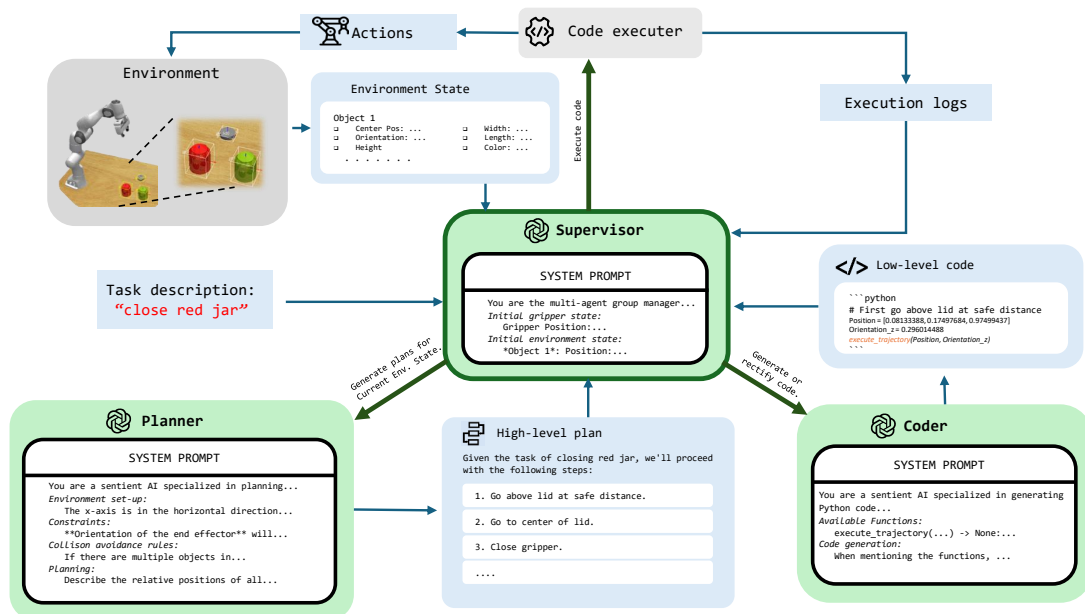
Actions

Code executer

Environment

Environment State

Object 1
Center Pos: ...
Orientation: ...
Height
. . . . . . .
Width: ...
Length: ...
Color: ...

Execute code

Execution logs

Supervisor

SYSTEM PROMPT

You are the multi-agent group manager...
*Initial gripper state:*
Gripper Position:...
*Initial environment state:*
*Object 1*: Position:...

Task description:
"close red jar"

Low-level code

```python
# First go above lid at safe distance
Position = [0.08133388, 0.17497684, 0.97499437]
Orientation_z = 0.296014488
execute_trajectory(Position, Orientation_z)
```

Generate plans for Current Env. State.

Generate or rectify code.

Planner

SYSTEM PROMPT

You are a sentient AI specialized in planning...
*Environment set-up:*
The x-axis is in the horizontal direction...
*Constraints:*
**Orientation of the end effector** will...
*Collison avoidance rules:*
If there are multiple objects in...
*Planning:*
Describe the relative positions of all...

High-level plan

Given the task of closing red jar, we'll proceed with the following steps:

1. Go above lid at safe distance.

2. Go to center of lid.

3. Close gripper.

....

Coder

SYSTEM PROMPT

You are a sentient AI specialized in generating Python code...
*Available Functions:*
execute_trajectory(...) -> None:...
*Code generation:*
When mentioning the functions, ...